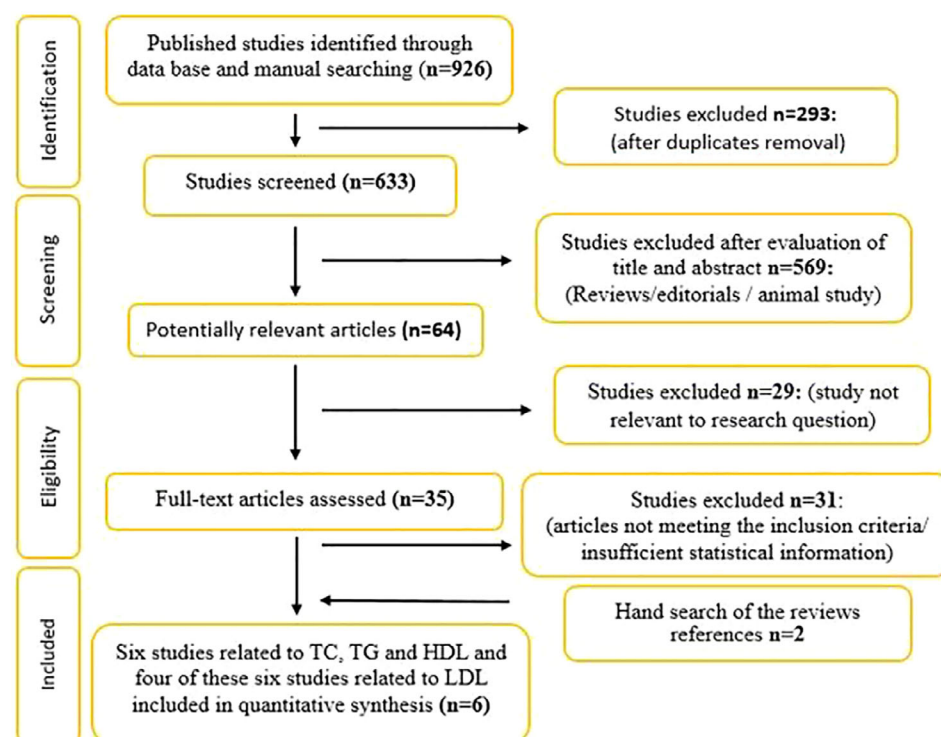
Identification

Published studies identified through data base and manual searching (n=926)

Studies excluded n=293: (after duplicates removal)

Studies screened (n=633)

Screening

Studies excluded after evaluation of title and abstract n=569: (Reviews/editorials / animal study)

Potentially relevant articles (n=64)

Eligibility

Studies excluded n=29: (study not relevant to research question)

Full-text articles assessed (n=35)

Studies excluded n=31: (articles not meeting the inclusion criteria/ insufficient statistical information)

Included

Hand search of the reviews references n=2

Six studies related to TC, TG and HDL and four of these six studies related to LDL included in quantitative synthesis (n=6)